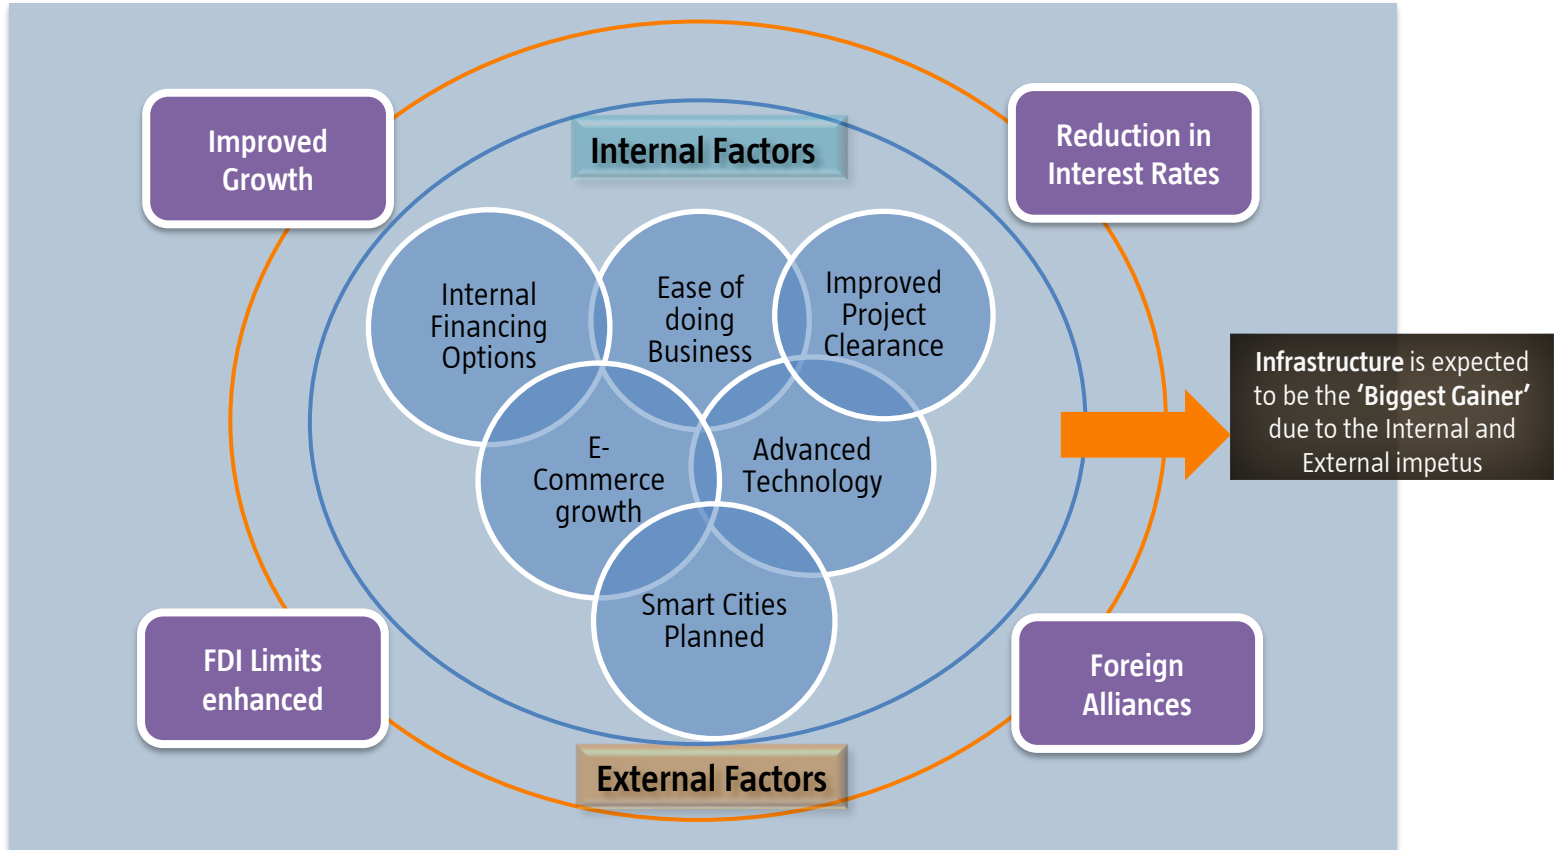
Improved Growth

Internal Factors

Reduction in Interest Rates

Internal Financing Options

Ease of doing Business

Improved Project Clearance

E-Commerce growth

Advanced Technology

Smart Cities Planned

Infrastructure is expected to be the 'Biggest Gainer' due to the Internal and External impetus

FDI Limits enhanced

Foreign Alliances

External Factors